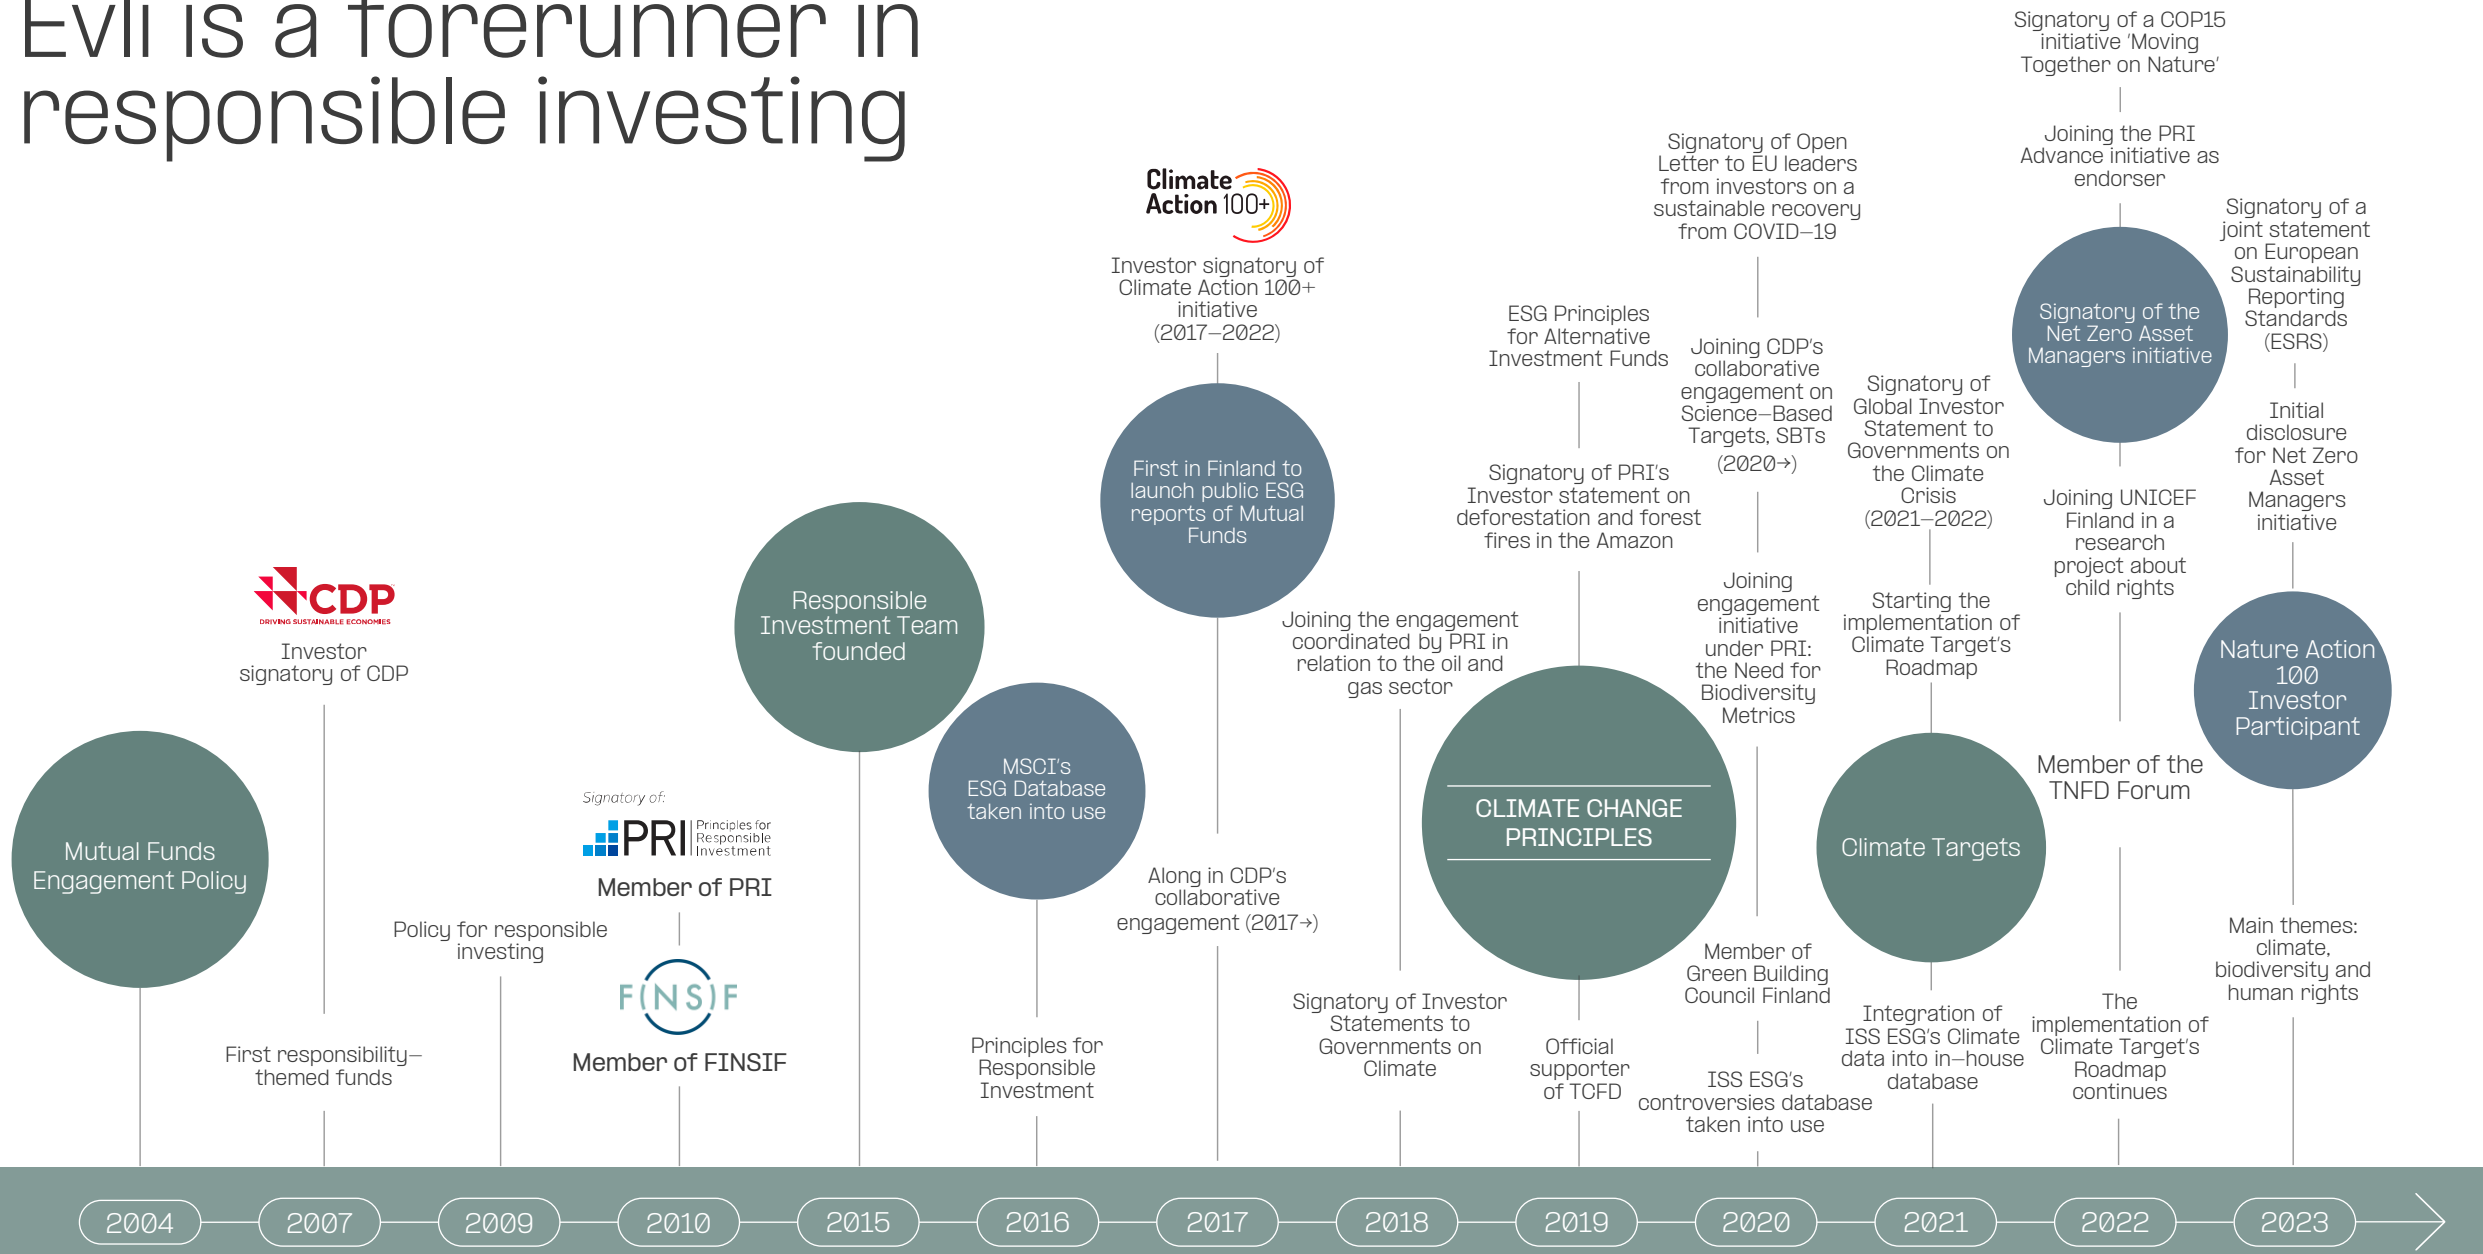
Evli is a forerunner in responsible investing

Mutual Funds Engagement Policy

CDP DRIVING SUSTAINABLE ECONOMIES

Investor signatory of CDP

First responsibility–themed funds

Policy for responsible investing

Signatory of: PRI Principles for Responsible Investment

Member of PRI

FINSIF

Member of FINSIF

Responsible Investment Team founded

MSCI's ESG Database taken into use

Principles for Responsible Investment

Climate Action 100+

Investor signatory of Climate Action 100+ initiative (2017–2022)

First in Finland to launch public ESG reports of Mutual Funds

Along in CDP's collaborative engagement (2017→)

Joining the engagement coordinated by PRI in relation to the oil and gas sector

Signatory of Investor Statements to Governments on Climate

ESG Principles for Alternative Investment Funds

Signatory of PRI's Investor statement on deforestation and forest fires in the Amazon

CLIMATE CHANGE PRINCIPLES

Official supporter of TCFD

Signatory of Open Letter to EU leaders from investors on a sustainable recovery from COVID–19

Joining CDP's collaborative engagement on Science–Based Targets, SBTs (2020→)

Joining engagement initiative under PRI: the Need for Biodiversity Metrics

Member of Green Building Council Finland

ISS ESG's controversies database taken into use

Signatory of Global Investor Statement to Governments on the Climate Crisis (2021–2022)

Starting the implementation of Climate Target's Roadmap

Climate Targets

Integration of ISS ESG's Climate data into in–house database

Signatory of a COP15 initiative 'Moving Together on Nature'

Joining the PRI Advance initiative as endorser

Signatory of the Net Zero Asset Managers initiative

Joining UNICEF Finland in a research project about child rights

Member of the TNFD Forum

The implementation of Climate Target's Roadmap continues

Signatory of a joint statement on European Sustainability Reporting Standards (ESRS)

Initial disclosure for Net Zero Asset Managers initiative

Nature Action 100 Investor Participant

Main themes: climate, biodiversity and human rights

2004 2007 2009 2010 2015 2016 2017 2018 2019 2020 2021 2022 2023